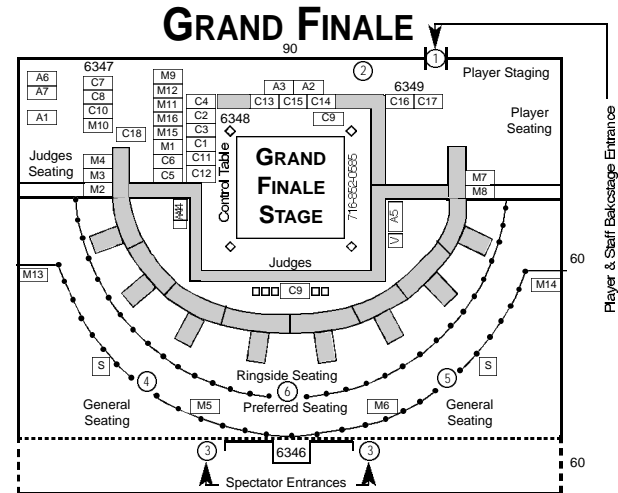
GRAND FINALE

90

1

2

Player Staging

Player Seating

Player & Staff Bakcstage Entrance

6347

A6
A7
A1

C7
C8
C10
M10

M9
M12
M11
M16
M15
M1
C6
C5

C18

A3 A2
C13 C15 C14

6349
C16 C17

C4
C2
C3
C1
C11
C12

6348

C9

Control Table

GRAND FINALE STAGE

716-262-0686

Judges Seating

M4
M3
M2

M7
M8

M44

A5

V

Judges

C9

60

M13

M14

S

S

4

5

6

Ringside Seating

Preferred Seating

General Seating

General Seating

M5

M6

3

6346

3

60

Spectator Entrances